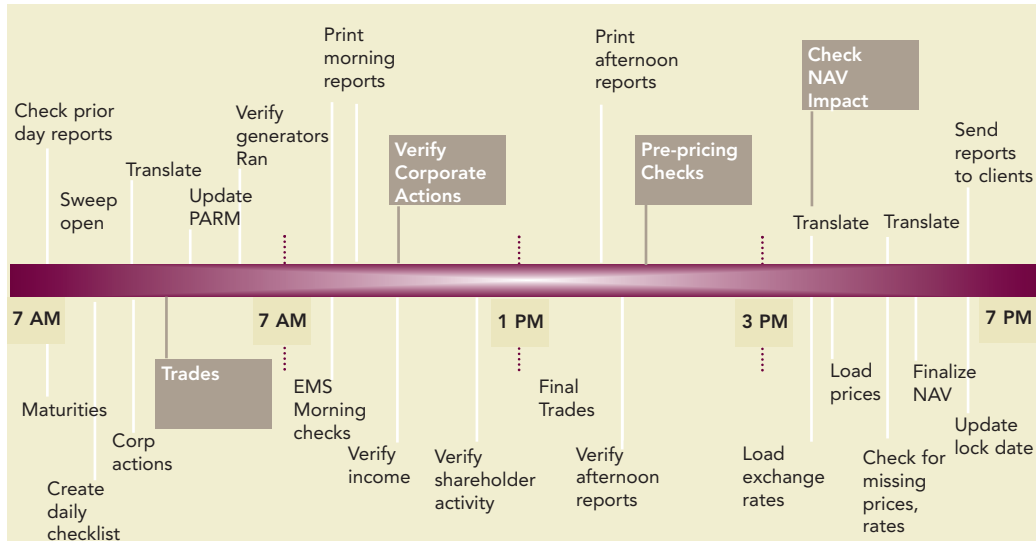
Check prior day reports

Sweep open

Translate

Update PARM

Verify generators Ran

Print morning reports

Verify Corporate Actions

Print afternoon reports

Pre-pricing Checks

Check NAV Impact

Translate

Translate

Send reports to clients

7 AM

7 AM

1 PM

3 PM

7 PM

Maturities

Create daily checklist

Corp actions

Trades

EMS Morning checks

Verify income

Verify shareholder activity

Final Trades

Verify afternoon reports

Load exchange rates

Load prices

Check for missing prices, rates

Finalize NAV

Update lock date